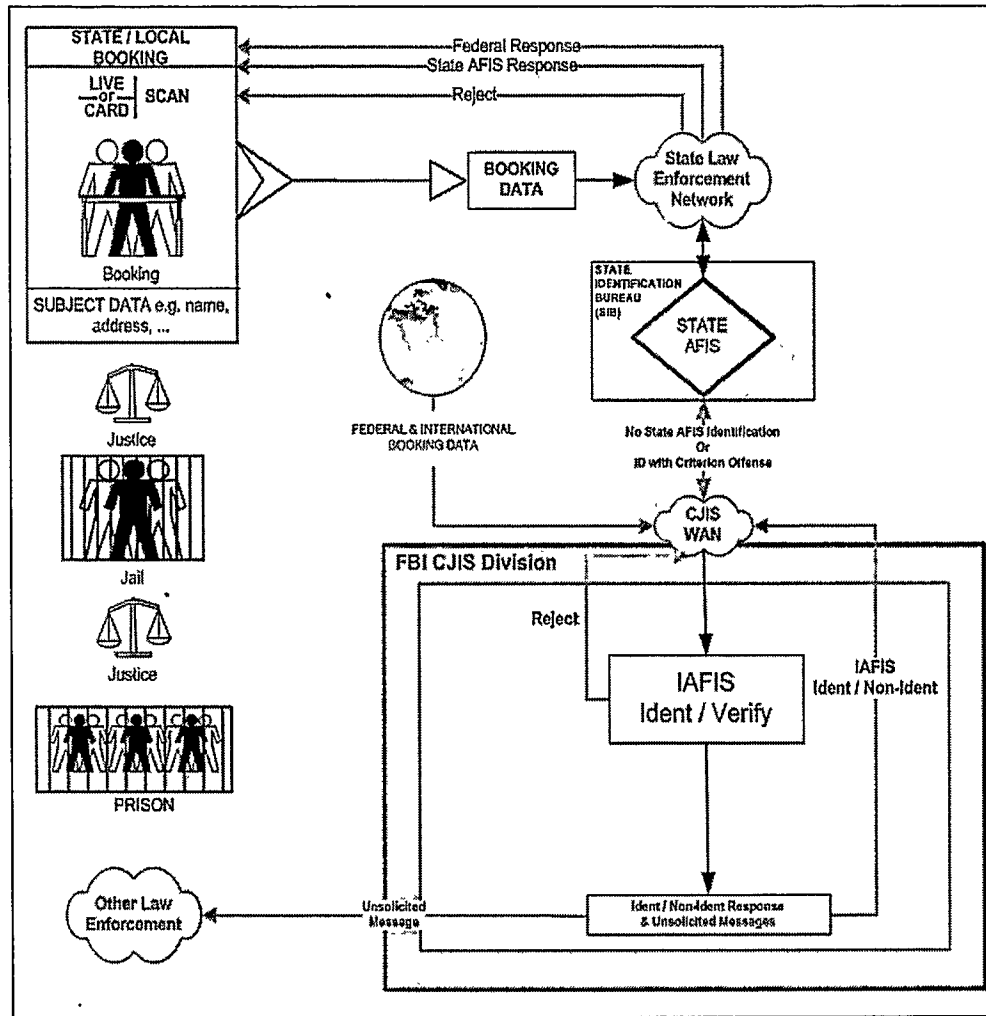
STATE / LOCAL BOOKING

LIVE or CARD

SCAN

Booking

SUBJECT DATA e.g. name, address, ...

Federal Response

State AFIS Response

Reject

BOOKING DATA

State Law Enforcement Network

STATE IDENTIFICATION BUREAU (SIB)

STATE AFIS

FEDERAL & INTERNATIONAL BOOKING DATA

No State AFIS Identification Or ID with Criterion Offense

CJIS WAN

Justice

Jail

Justice

PRISON

FBI CJIS Division

Reject

IAFIS Ident / Verify

IAFIS Ident / Non-Ident

Other Law Enforcement

Unsolicited Message

Ident / Non-Ident Response & Unsolicited Messages